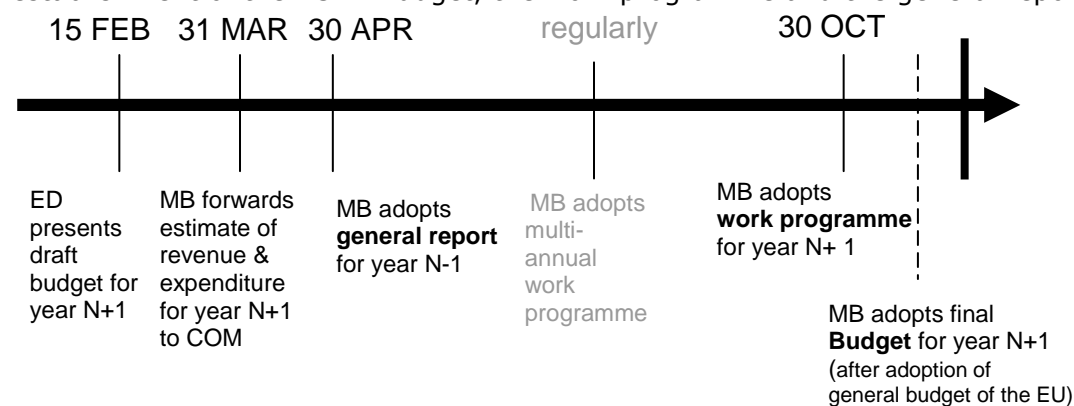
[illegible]

15 FEB

31 MAR

30 APR

regularly

30 OCT

ED presents draft budget for year N+1

MB forwards estimate of revenue & expenditure for year N+1 to COM

MB adopts **general report** for year N-1

MB adopts multi-annual work programme

MB adopts **work programme** for year N+ 1

MB adopts final **Budget** for year N+1 (after adoption of general budget of the EU)